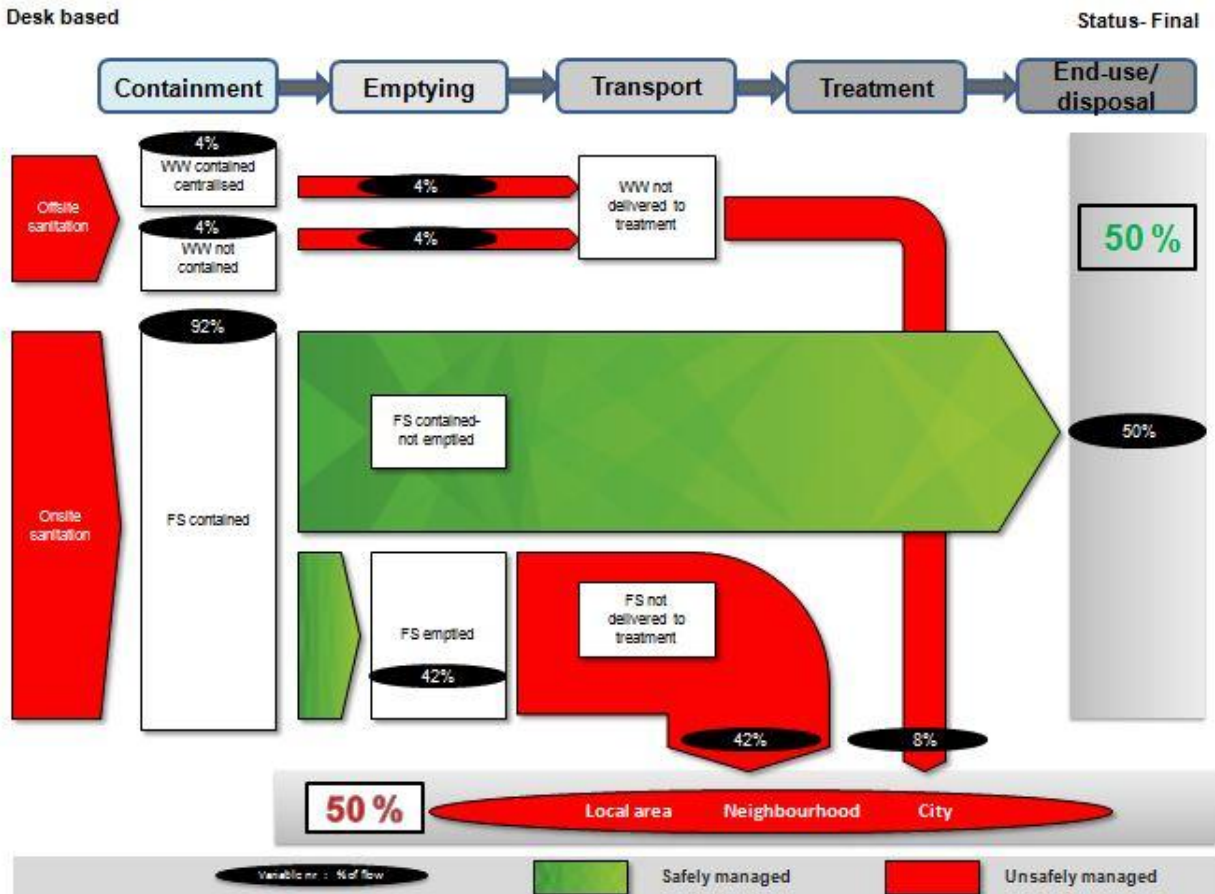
Desk based

Status- Final

Containment

Emptying

Transport

Treatment

End-use/ disposal

Offsite sanitation

4%
WW contained centralised

4%

4%
WW not contained

4%

WW not delivered to treatment

50 %

92%

FS contained-not emptied

50%

Onsite sanitation

FS contained

FS emptied

42%

FS not delivered to treatment

42%

8%

50 %

Local area

Neighbourhood

City

Variable nr : % of flow

Safely managed

Unsafely managed